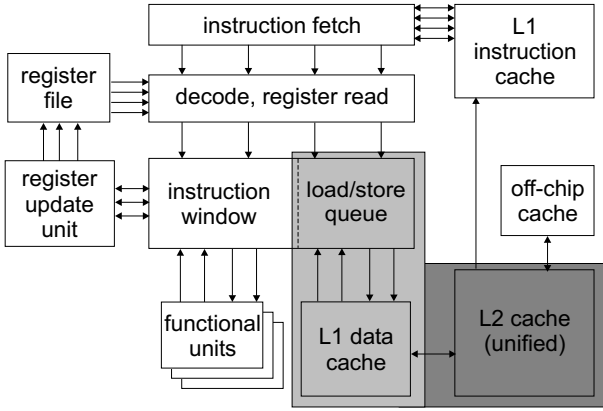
instruction fetch

L1 instruction cache

register file

decode, register read

register update unit

instruction window

load/store queue

off-chip cache

functional units

L1 data cache

L2 cache (unified)